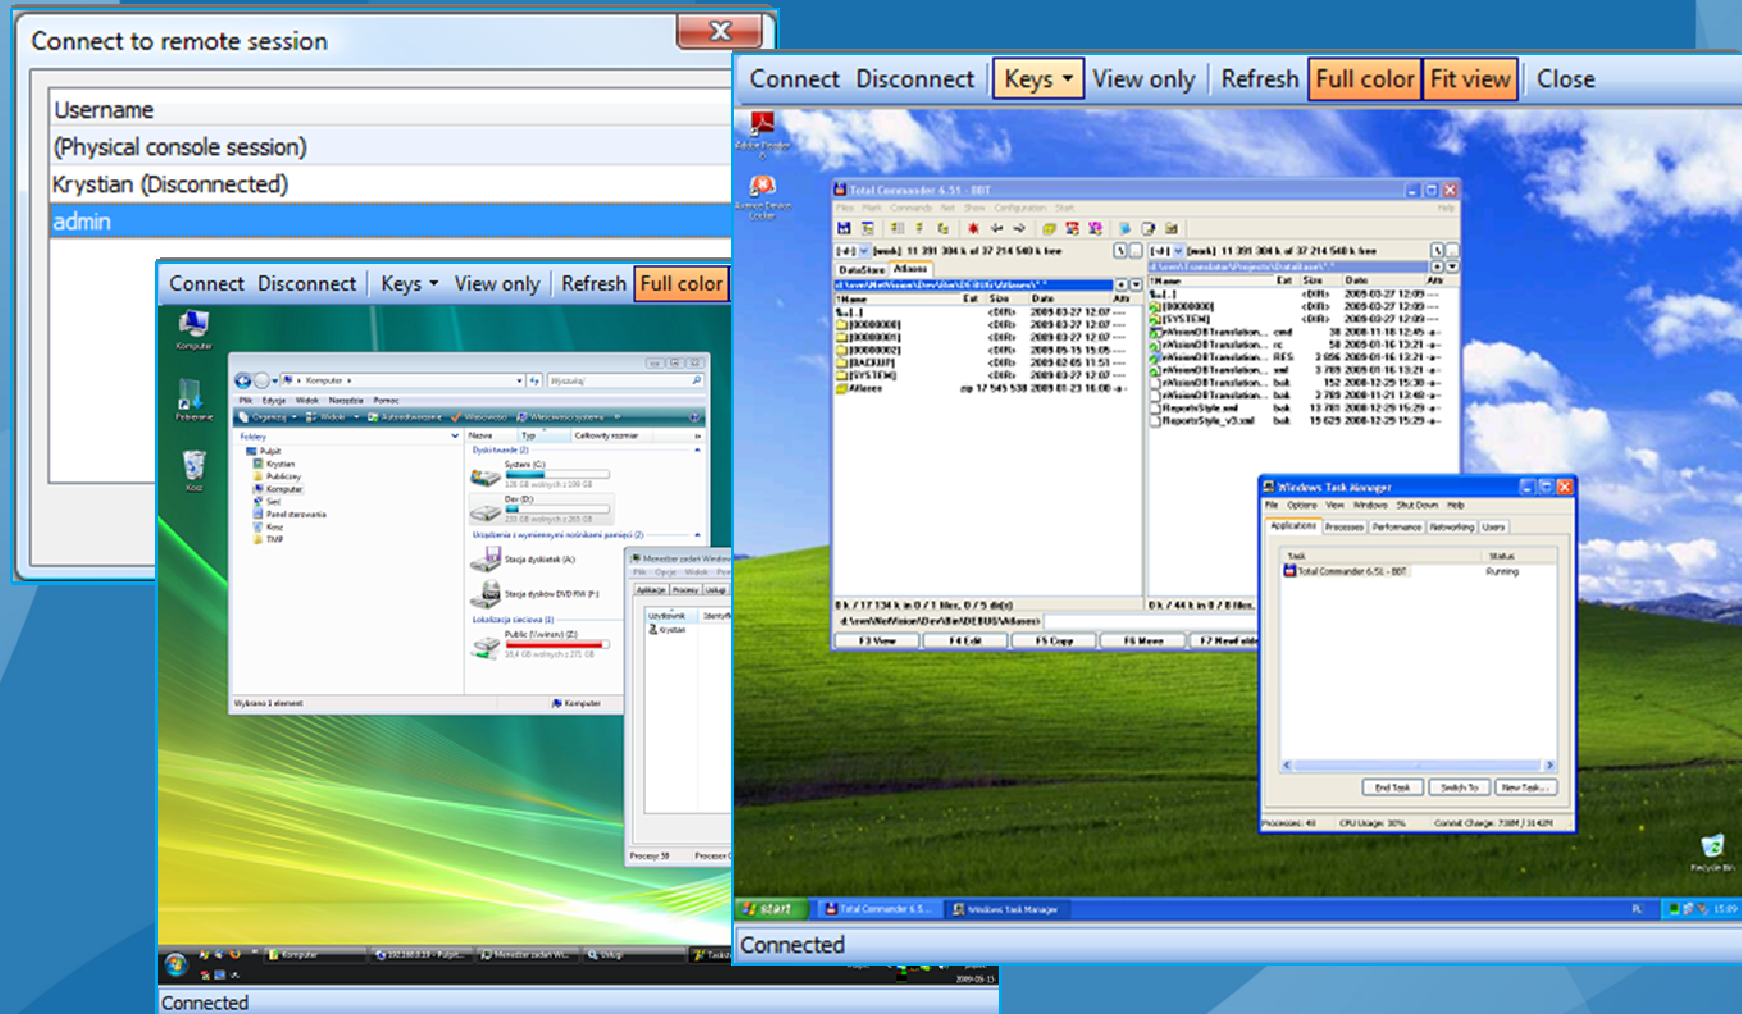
Connect to remote session

Username
(Physical console session)
Krystian (Disconnected)
admin

Connect Disconnect Keys View only Refresh Full color

Komputer

Connected

Connect Disconnect Keys View only Refresh Full color Fit view Close

Total Commander 6.51 - BBT

Windows Task Manager

File Options View Windows Shut Down Help

Applications Processes Performance Networking Users

Task Status

Total Commander 6.51 - BBT Running

End Task Switch To New Task...

start Total Commander 6.5... Windows Task Manager

Connected